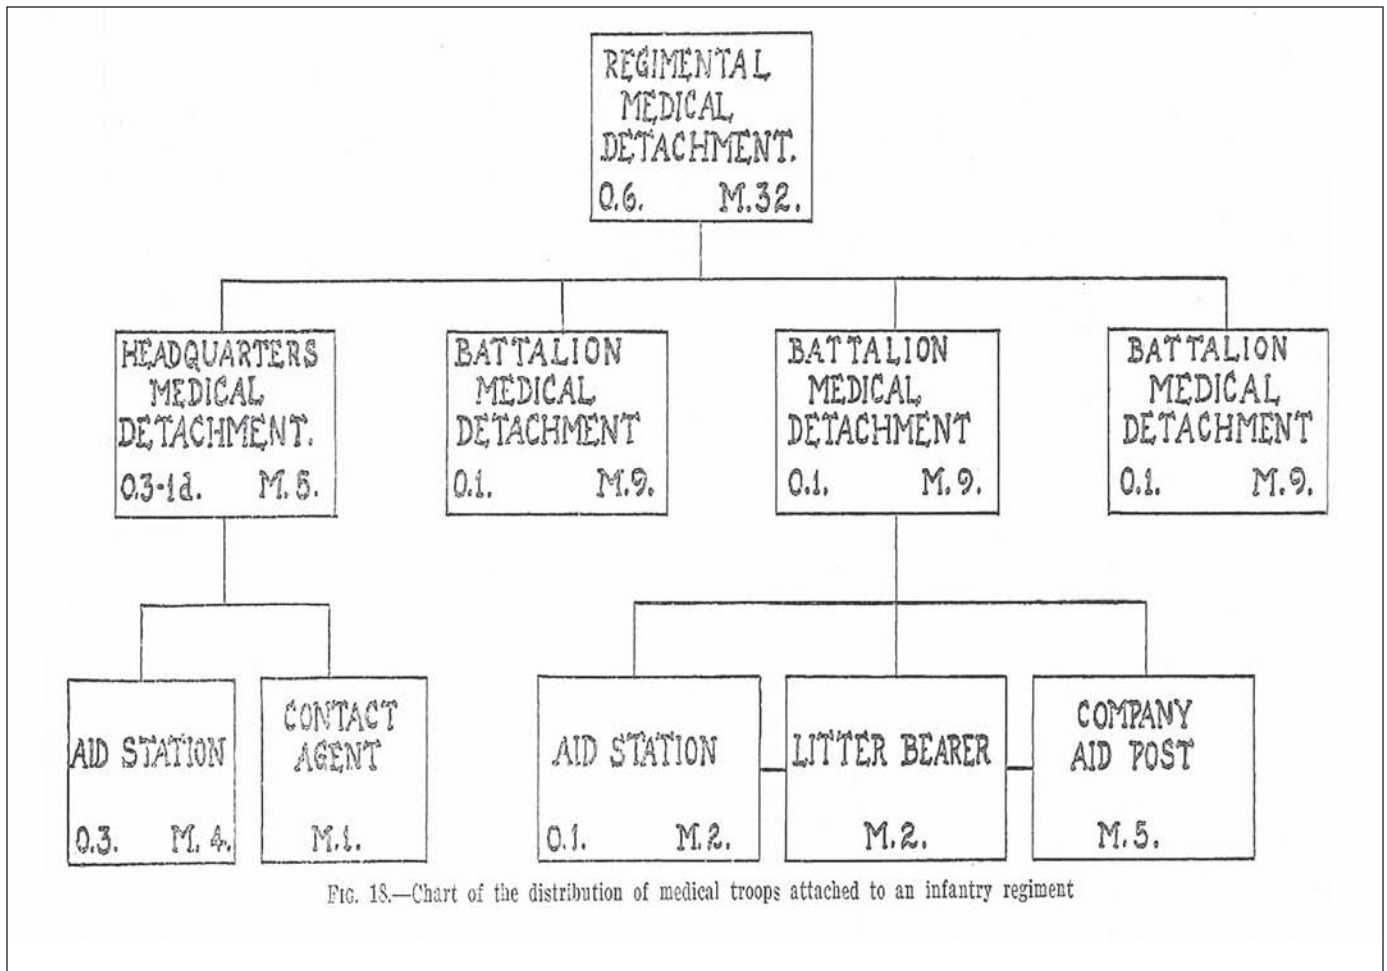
REGIMENTAL MEDICAL DETACHMENT.
0.6. M.32.

HEADQUARTERS MEDICAL DETACHMENT.
0.3-1d. M.5.

BATTALION MEDICAL DETACHMENT
0.1. M.9.

BATTALION MEDICAL DETACHMENT
0.1. M.9.

BATTALION MEDICAL DETACHMENT
0.1. M.9.

AID STATION
0.3. M.4.

CONTACT AGENT
M.1.

AID STATION
0.1. M.2.

LITTER BEARER
M.2.

COMPANY AID POST
M.5.

FIG. 18.—Chart of the distribution of medical troops attached to an infantry regiment